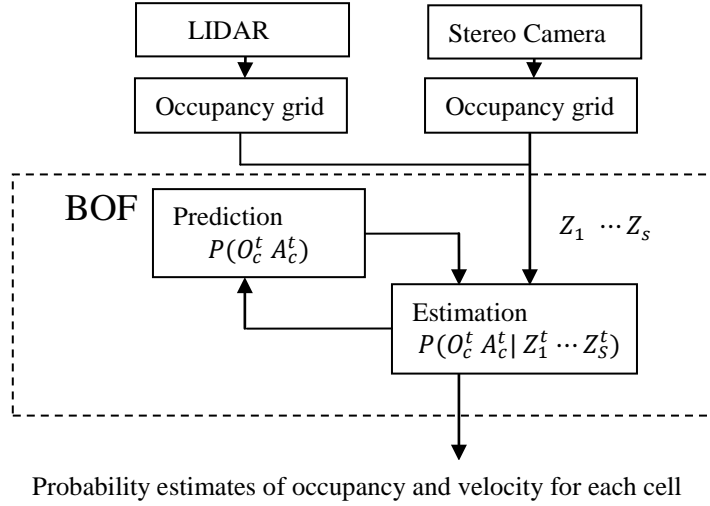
LIDAR

Stereo Camera

Occupancy grid

Occupancy grid

BOF

Prediction $P(O_c^t\ A_c^t)$

$Z_1\ \cdots Z_s$

Estimation $P(O_c^t\ A_c^t|\ Z_1^t \cdots Z_S^t)$

Probability estimates of occupancy and velocity for each cell